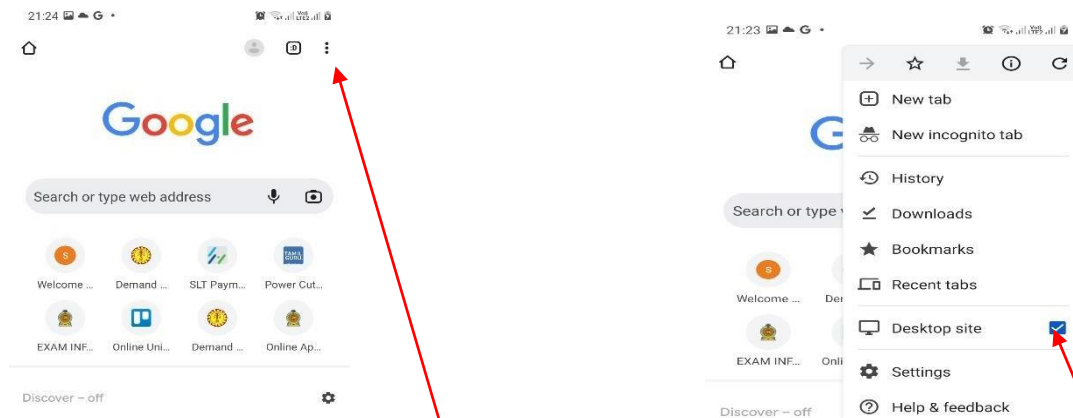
21:24

:D

Google

Search or type web address

S
Welcome ...
Demand ...
SLT Paym...
Power Cut...
EXAM INF...
Online Uni...
Demand ...
Online Ap...

Discover – off

21:23

New tab
New incognito tab
History
Downloads
Bookmarks
Recent tabs
Desktop site
Settings
Help & feedback

Search or type w

S
Welcome ...
Der
EXAM INF...
Onli

Discover – off